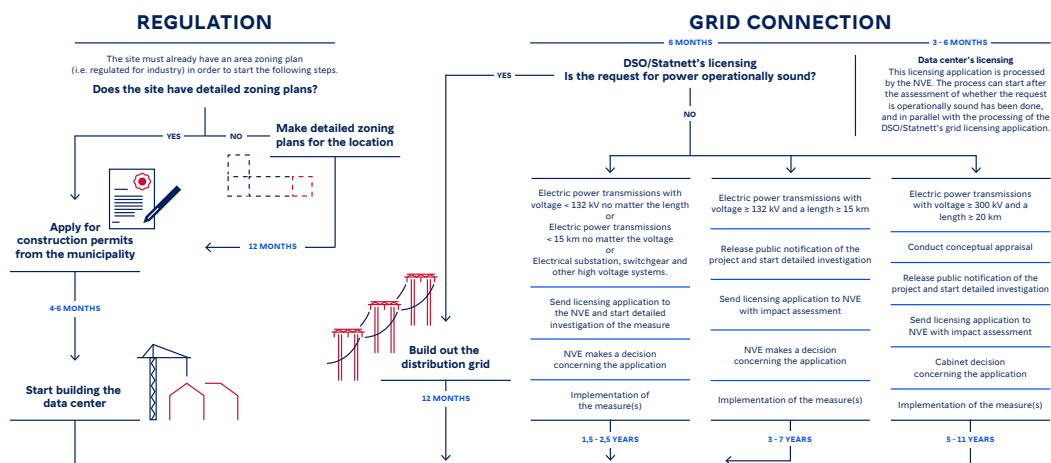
REGULATION

The site must already have an area zoning plan (i.e. regulated for industry) in order to start the following steps.

Does the site have detailed zoning plans?

YES

NO

Make detailed zoning plans for the location

Apply for construction permits from the municipality

12 MONTHS

4-6 MONTHS

Start building the data center

GRID CONNECTION

6 MONTHS

3 - 6 MONTHS

YES

DSO/Statnett's licensing
Is the request for power operationally sound?

Data center's licensing
This licensing application is processed by the NVE. The process can start after the assessment of whether the request is operationally sound has been done, and in parallel with the processing of the DSO/Statnett's grid licensing application.

NO

Electric power transmissions with voltage < 132 kV no matter the length
or
Electric power transmissions < 15 km no matter the voltage
or
Electrical substation, switchgear and other high voltage systems.

Send licensing application to the NVE and start detailed investigation of the measure

NVE makes a decision concerning the application

Implementation of the measure(s)

1,5 - 2,5 YEARS

Electric power transmissions with voltage ≥ 132 kV and a length ≥ 15 km

Release public notification of the project and start detailed investigation

Send licensing application to NVE with impact assessment

NVE makes a decision concerning the application

Implementation of the measure(s)

3 - 7 YEARS

Electric power transmissions with voltage ≥ 300 kV and a length ≥ 20 km

Conduct conceptual appraisal

Release public notification of the project and start detailed investigation

Send licensing application to NVE with impact assessment

Cabinet decision concerning the application

Implementation of the measure(s)

5 - 11 YEARS

Build out the distribution grid

12 MONTHS